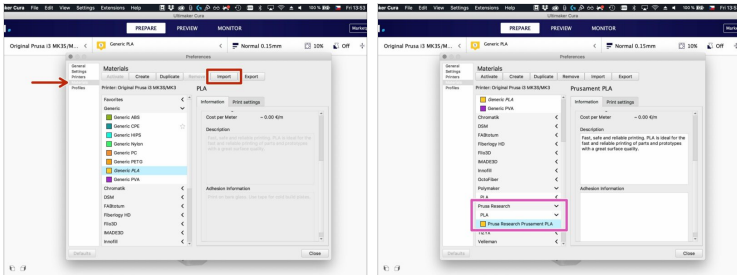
Ultimaker Cura File Edit View Settings Extensions Help 100% Fri 13:53
Ultimaker Cura
PREPARE PREVIEW MONITOR
Original Prusa i3 MK3S/M... Generic PLA Normal 0.15mm 10% Off
Preferences
General Settings Printers Profiles
Materials
Activate Create Duplicate Remove Import Export
Printer: Original Prusa i3 MK3S/MK3
Favorites
Generic
Generic ABS
Generic CPE
Generic HIPS
Generic Nylon
Generic PC
Generic PETG
Generic PLA
Generic PVA
Chromatik
DSM
FABtotum
Fiberlogy HD
Fillamentum
IMADE3D
Innofill
PLA
Information Print settings
Cost per Meter ~ 0.00 €/m
Description
Adhesion Information
Defaults Close

Cura File Edit View Settings Extensions Help 100% Fri 13:55
PREPARE PREVIEW MONITOR
Original Prusa i3 MK3S/M... Generic PLA Normal 0.15mm 10% Off
Preferences
General Settings Printers Profiles
Materials
Activate Create Duplicate Remove Import Export
Printer: Original Prusa i3 MK3S/MK3
Generic PLA
Generic PVA
Chromatik
DSM
FABtotum
Fiberlogy HD
Fillamentum
IMADE3D
Innofill
OctoFiber
Polymaker
Prusa Research
PLA
Prusa Research Prusament PLA
Velleman
Prusament PLA
Information Print settings
Cost per Meter ~ 0.00 €/m
Description
Fast, safe and reliable printing. PLA is ideal for the fast and reliable printing of parts and prototypes with a great surface quality.
Adhesion Information
Defaults Close